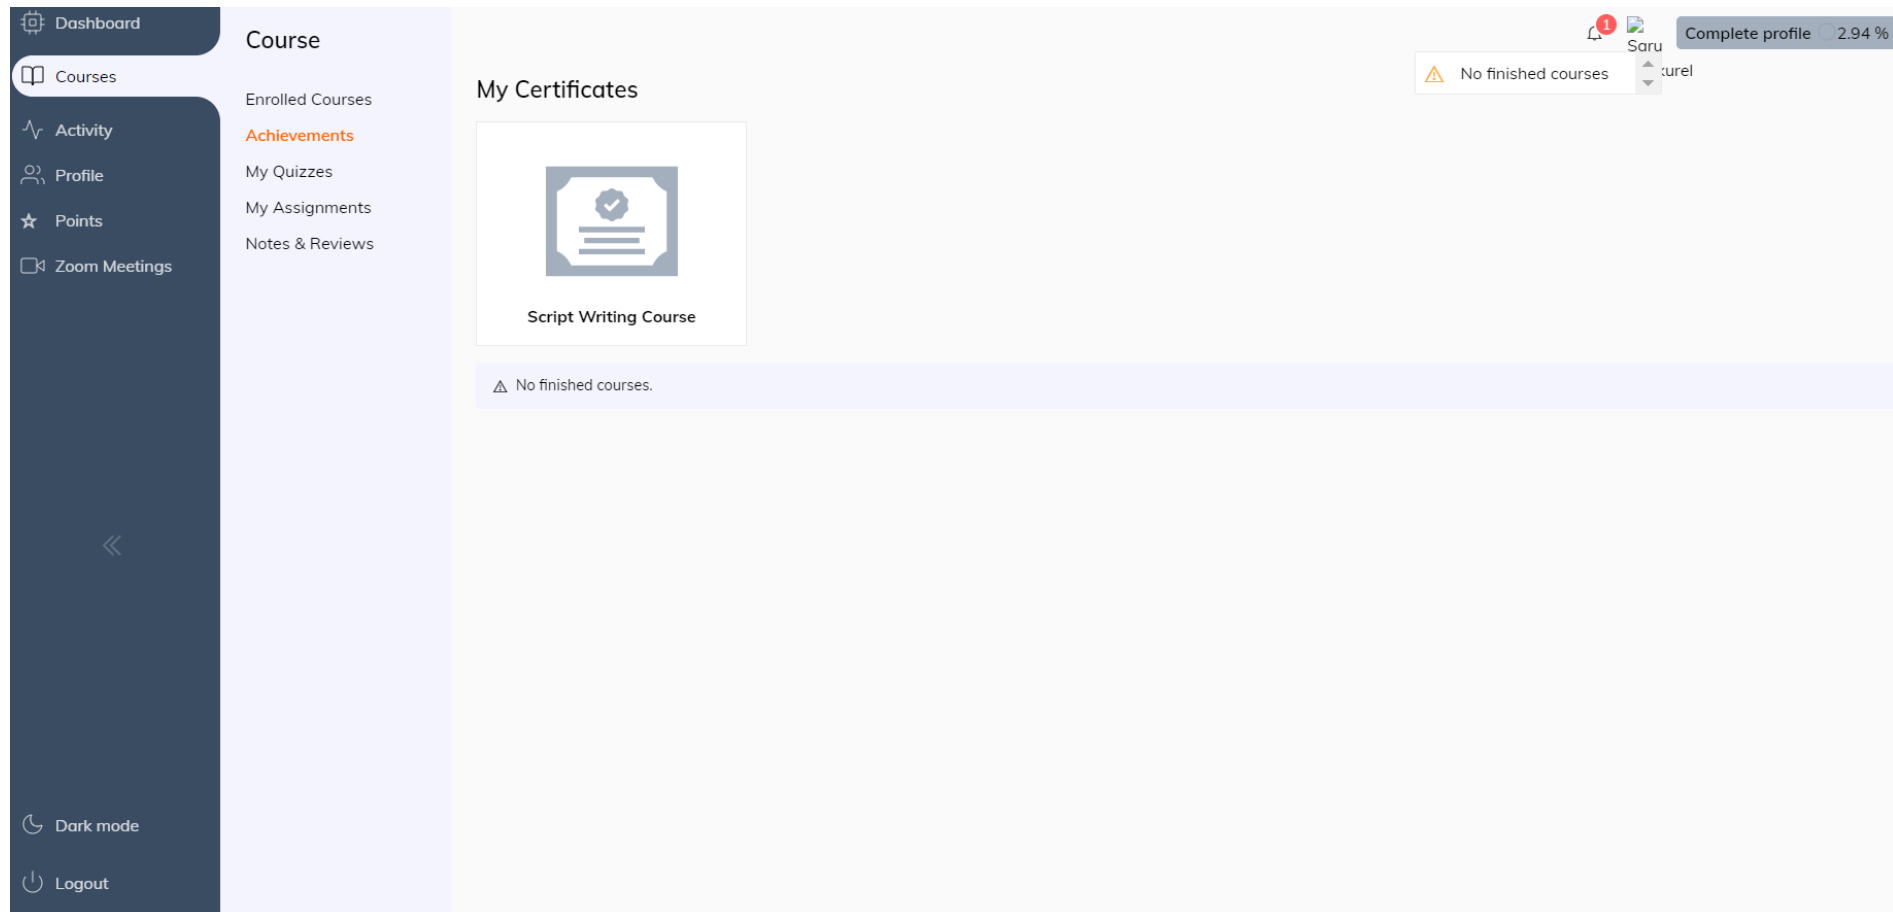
Dashboard
Courses
Activity
Profile
Points
Zoom Meetings

Dark mode
Logout

Course

Enrolled Courses
Achievements
My Quizzes
My Assignments
Notes & Reviews

1
Saru
Complete profile 2.94 %

No finished courses
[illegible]urel

My Certificates

Script Writing Course

No finished courses.